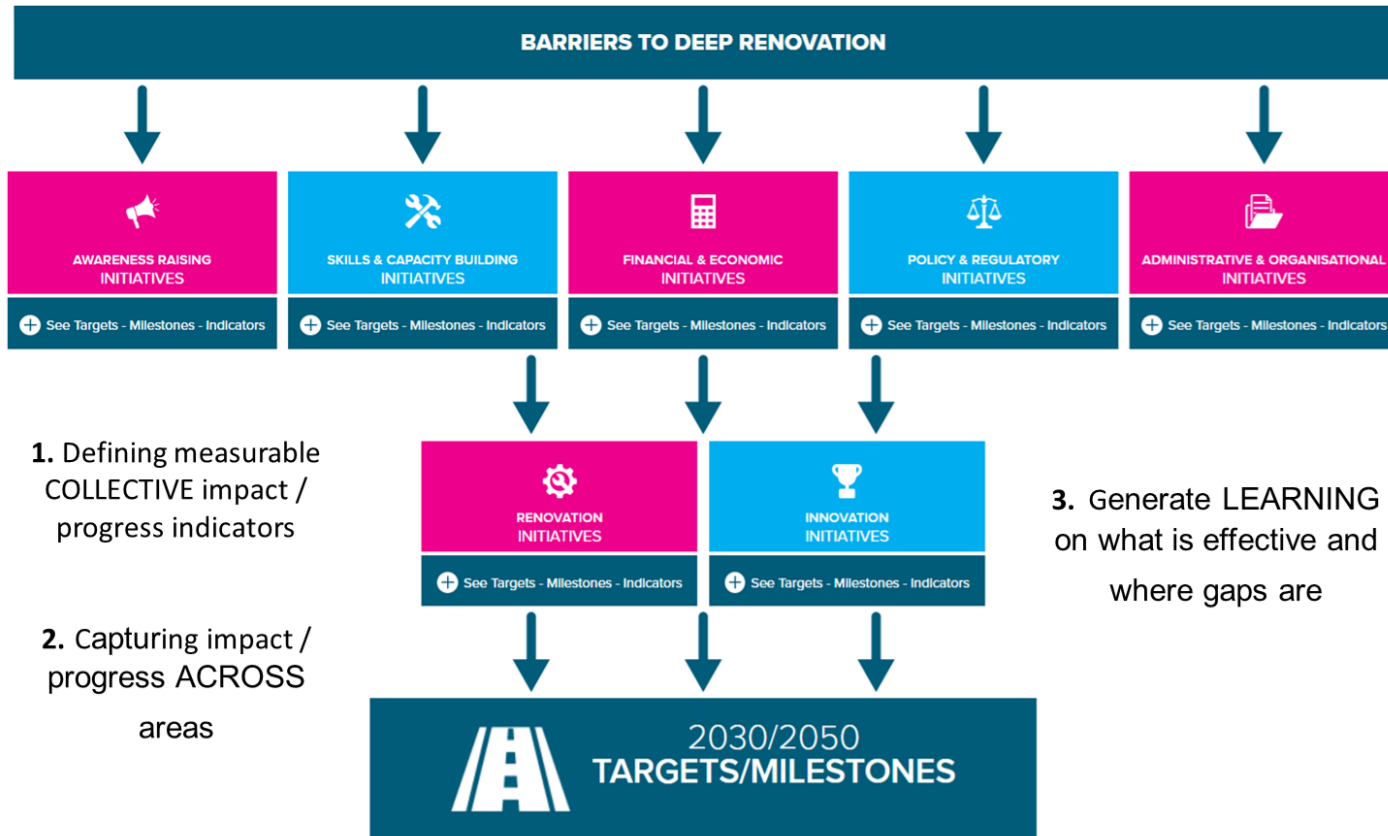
BARRIERS TO DEEP RENOVATION

AWARENESS RAISING
INITIATIVES
See Targets - Milestones - Indicators

SKILLS & CAPACITY BUILDING
INITIATIVES
See Targets - Milestones - Indicators

FINANCIAL & ECONOMIC
INITIATIVES
See Targets - Milestones - Indicators

POLICY & REGULATORY
INITIATIVES
See Targets - Milestones - Indicators

ADMINISTRATIVE & ORGANISATIONAL
INITIATIVES
See Targets - Milestones - Indicators

1. Defining measurable COLLECTIVE impact / progress indicators

RENOVATION
INITIATIVES
See Targets - Milestones - Indicators

INNOVATION
INITIATIVES
See Targets - Milestones - Indicators

3. Generate LEARNING on what is effective and where gaps are

2. Capturing impact / progress ACROSS areas

2030/2050
TARGETS/MILESTONES